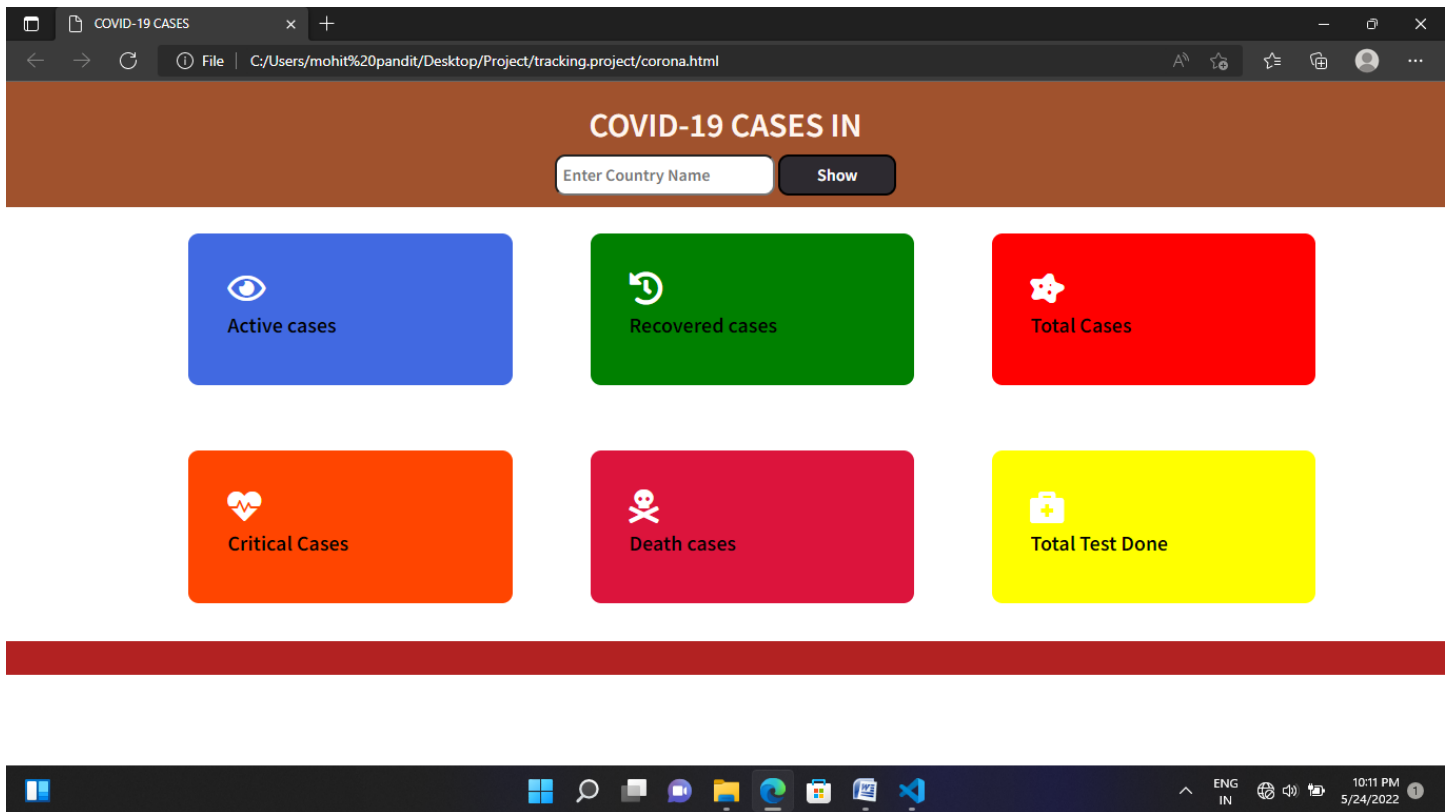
COVID-19 CASES

File | C:/Users/mohit%20pandit/Desktop/Project/tracking.project/corona.html

COVID-19 CASES IN

Enter Country Name

Show

Active cases

Recovered cases

Total Cases

Critical Cases

Death cases

Total Test Done

ENG
IN

10:11 PM
5/24/2022

1